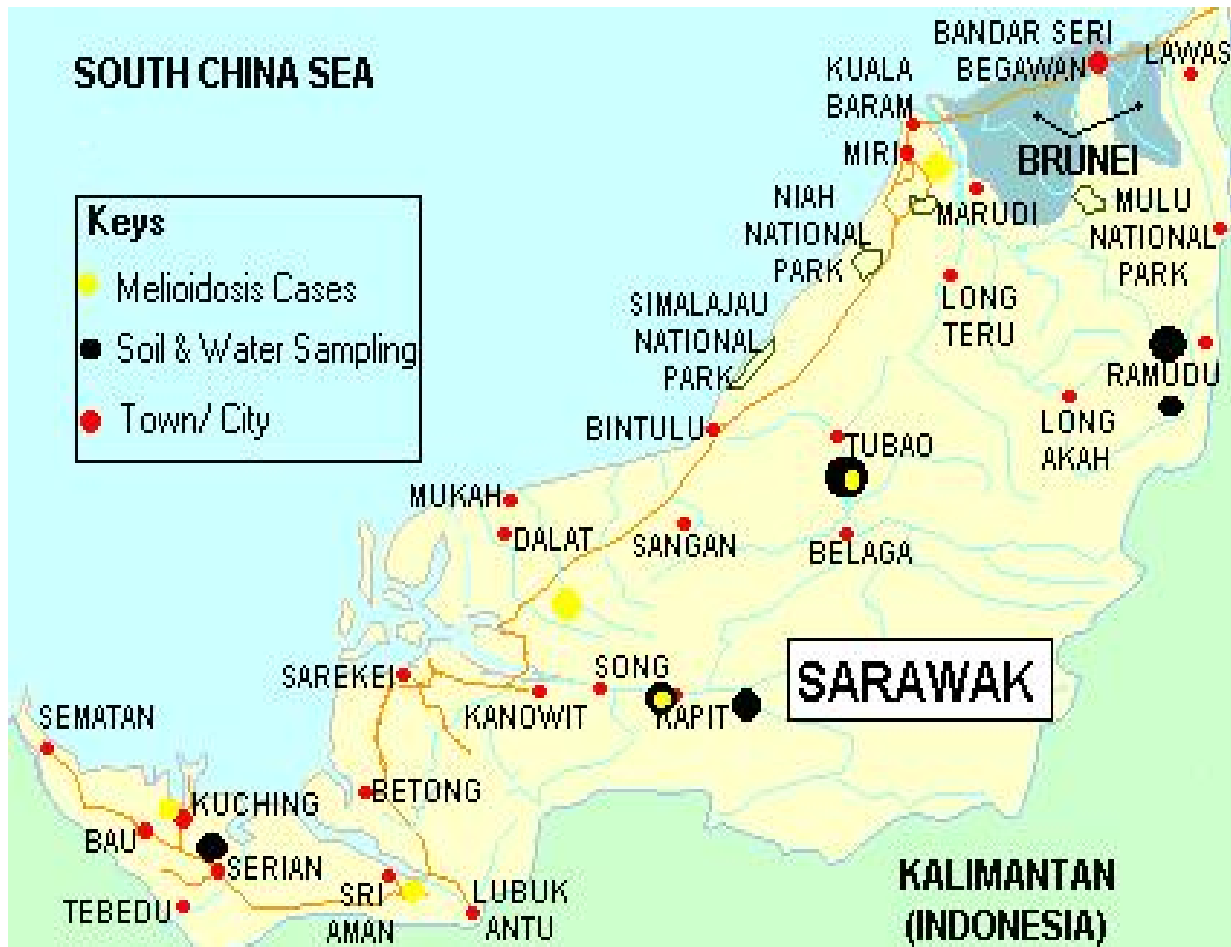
SOUTH CHINA SEA

Keys
Melioidosis Cases
Soil & Water Sampling
Town/ City

BANDAR SERI BEGAWAN
LAWAS
KUALA BARAM
MIRI
BRUNEI
MARUDI
MULU NATIONAL PARK
NIAH NATIONAL PARK
LONG TERU
SIMALAJAU NATIONAL PARK
RAMODU
LONG AKAH
BINTULU
TUBAO
MUKAH
DALAT
SANGAN
BELAGA
SONG
SAREKEI
KANOWIT
KAPIT
SARAWAK
SEMATAN
BETONG
KUCHING
BAU
SERIAN
SRI AMAN
LUBUK ANTU
TEBEDU
KALIMANTAN (INDONESIA)